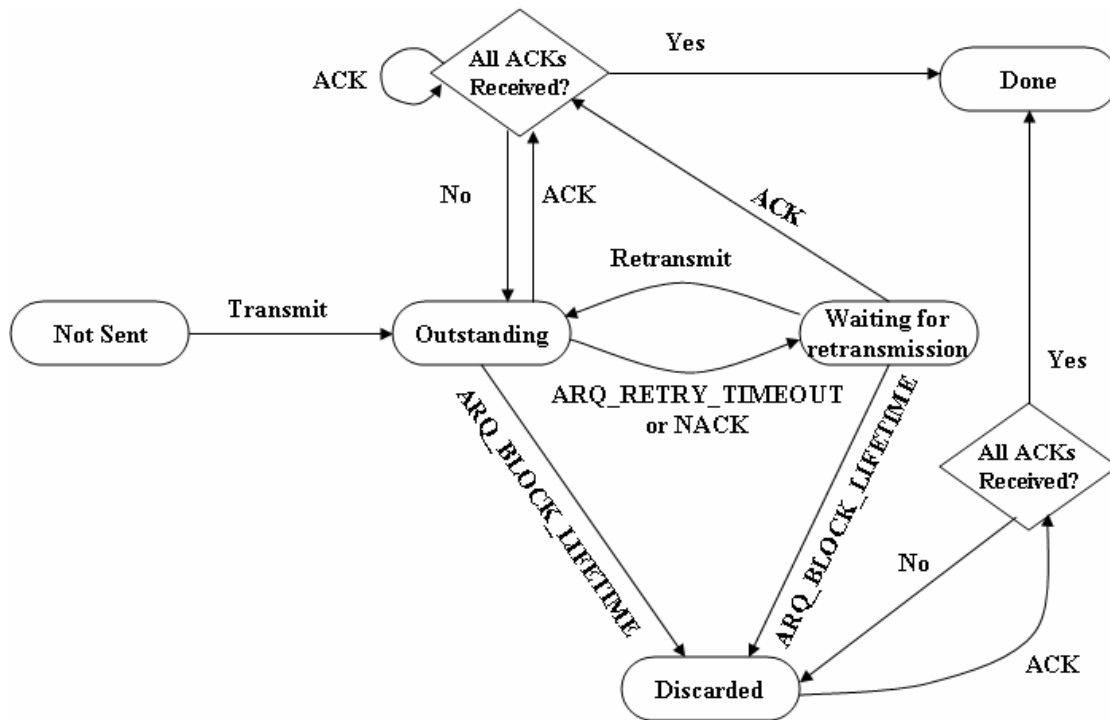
ACK

All ACKs Received?

Yes

Done

No

ACK

ACK

Retransmit

Not Sent

Transmit

Outstanding

Waiting for retransmission

Yes

ARQ_RETRY_TIMEOUT or NACK

ARQ_BLOCK_LIFETIME

ARQ_BLOCK_LIFETIME

All ACKs Received?

No

ACK

Discarded